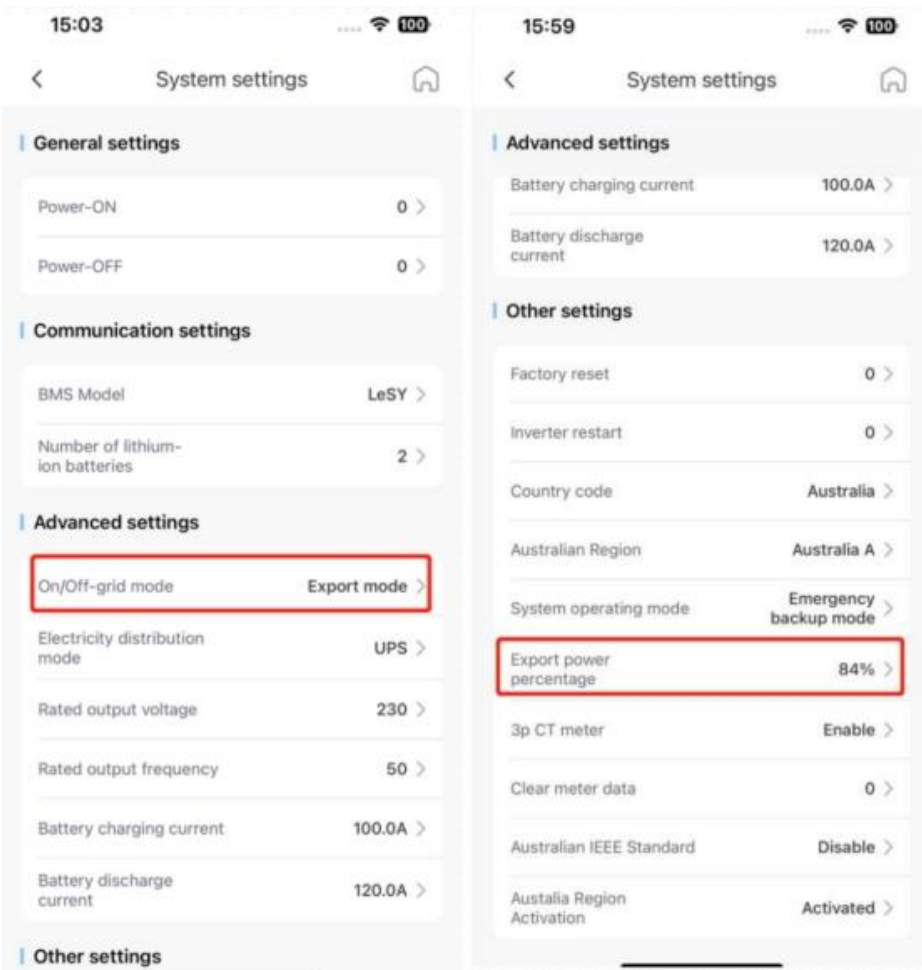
15:03

100

System settings

General settings

Power-ON 0

Power-OFF 0

Communication settings

BMS Model LeSY

Number of lithium-ion batteries 2

Advanced settings

On/Off-grid mode Export mode

Electricity distribution mode UPS

Rated output voltage 230

Rated output frequency 50

Battery charging current 100.0A

Battery discharge current 120.0A

Other settings

15:59

100

System settings

Advanced settings

Battery charging current 100.0A

Battery discharge current 120.0A

Other settings

Factory reset 0

Inverter restart 0

Country code Australia

Australian Region Australia A

System operating mode Emergency backup mode

Export power percentage 84%

3p CT meter Enable

Clear meter data 0

Australian IEEE Standard Disable

Austalia Region Activation Activated